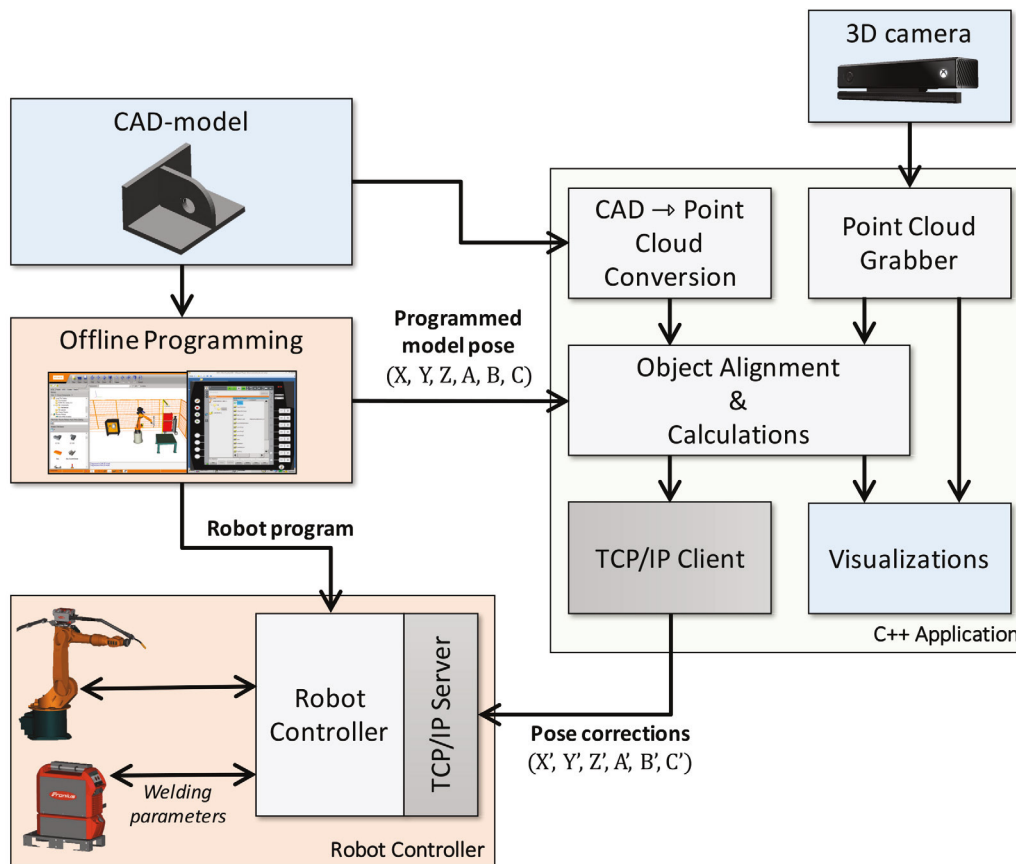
3D camera

CAD-model

CAD → Point Cloud Conversion

Point Cloud Grabber

Offline Programming

Programmed model pose
(X, Y, Z, A, B, C)

Object Alignment & Calculations

Robot program

TCP/IP Client

Visualizations

C++ Application

Robot Controller

TCP/IP Server

Pose corrections
(X', Y', Z', A', B', C')

Welding parameters

Fronius

Robot Controller